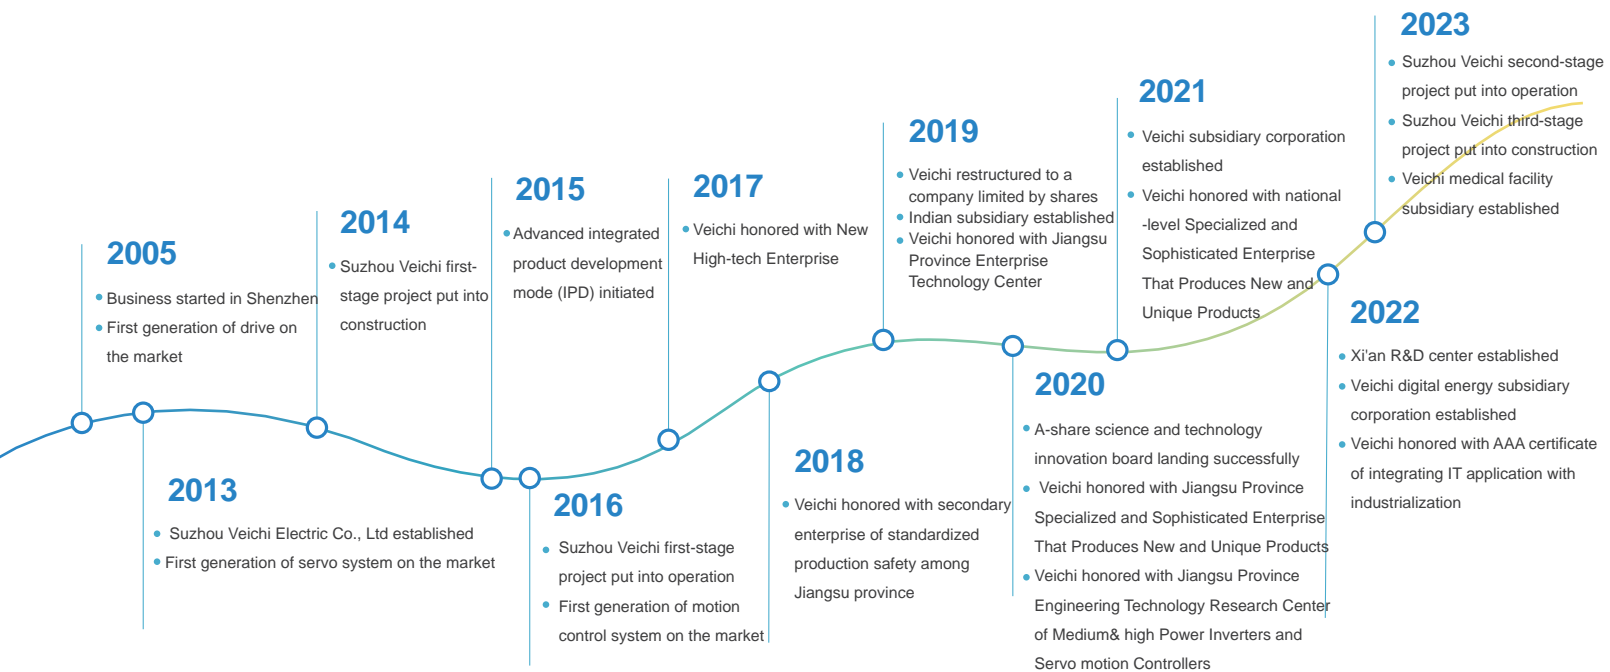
2005

Business started in Shenzhen
First generation of drive on the market

2013

Suzhou Veichi Electric Co., Ltd established
First generation of servo system on the market

2014

Suzhou Veichi first-stage project put into construction

2015

Advanced integrated product development mode (IPD) initiated

2016

Suzhou Veichi first-stage project put into operation
First generation of motion control system on the market

2017

Veichi honored with New High-tech Enterprise

2018

Veichi honored with secondary enterprise of standardized production safety among Jiangsu province

2019

Veichi restructured to a company limited by shares
Indian subsidiary established
Veichi honored with Jiangsu Province Enterprise Technology Center

2020

A-share science and technology innovation board landing successfully
Veichi honored with Jiangsu Province Specialized and Sophisticated Enterprise That Produces New and Unique Products
Veichi honored with Jiangsu Province Engineering Technology Research Center of Medium& high Power Inverters and Servo motion Controllers

2021

Veichi subsidiary corporation established
Veichi honored with national -level Specialized and Sophisticated Enterprise That Produces New and Unique Products

2022

Xi'an R&D center established
Veichi digital energy subsidiary corporation established
Veichi honored with AAA certificate of integrating IT application with industrialization

2023

Suzhou Veichi second-stage project put into operation
Suzhou Veichi third-stage project put into construction
Veichi medical facility subsidiary established